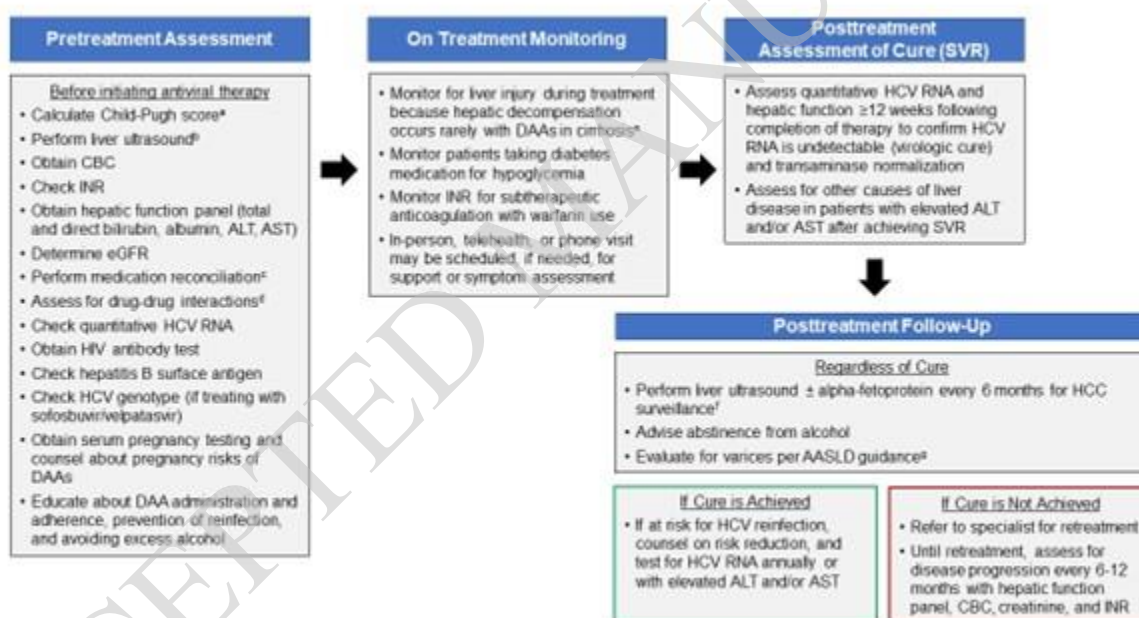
Pretreatment Assessment

Before initiating antiviral therapy
• Calculate Child-Pugh score$^a$
• Perform liver ultrasound$^b$
• Obtain CBC
• Check INR
• Obtain hepatic function panel (total and direct bilirubin, albumin, ALT, AST)
• Determine eGFR
• Perform medication reconciliation$^c$
• Assess for drug-drug interactions$^d$
• Check quantitative HCV RNA
• Obtain HIV antibody test
• Check hepatitis B surface antigen
• Check HCV genotype (if treating with sofosbuvir/velpatasvir)
• Obtain serum pregnancy testing and counsel about pregnancy risks of DAAs
• Educate about DAA administration and adherence, prevention of reinfection, and avoiding excess alcohol

On Treatment Monitoring

• Monitor for liver injury during treatment because hepatic decompensation occurs rarely with DAAs in cirrhosis$^e$
• Monitor patients taking diabetes medication for hypoglycemia
• Monitor INR for subtherapeutic anticoagulation with warfarin use
• In-person, telehealth, or phone visit may be scheduled, if needed, for support or symptom assessment

Posttreatment Assessment of Cure (SVR)

• Assess quantitative HCV RNA and hepatic function ≥12 weeks following completion of therapy to confirm HCV RNA is undetectable (virologic cure) and transaminase normalization
• Assess for other causes of liver disease in patients with elevated ALT and/or AST after achieving SVR

Posttreatment Follow-Up

Regardless of Cure
• Perform liver ultrasound ± alpha-fetoprotein every 6 months for HCC surveillance$^f$
• Advise abstinence from alcohol
• Evaluate for varices per AASLD guidance$^g$

If Cure is Achieved
• If at risk for HCV reinfection, counsel on risk reduction, and test for HCV RNA annually or with elevated ALT and/or AST

If Cure is Not Achieved
• Refer to specialist for retreatment
• Until retreatment, assess for disease progression every 6-12 months with hepatic function panel, CBC, creatinine, and INR